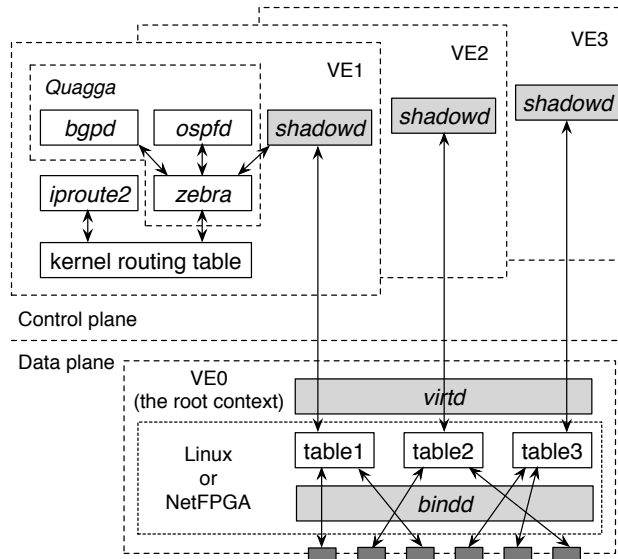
VE3

VE2

VE1

Quagga

bgpd

ospfd

shadowd

shadowd

shadowd

zebra

iproute2

kernel routing table

Control plane

Data plane

VE0 (the root context)

virtd

Linux or NetFPGA

table1

table2

table3

bindd